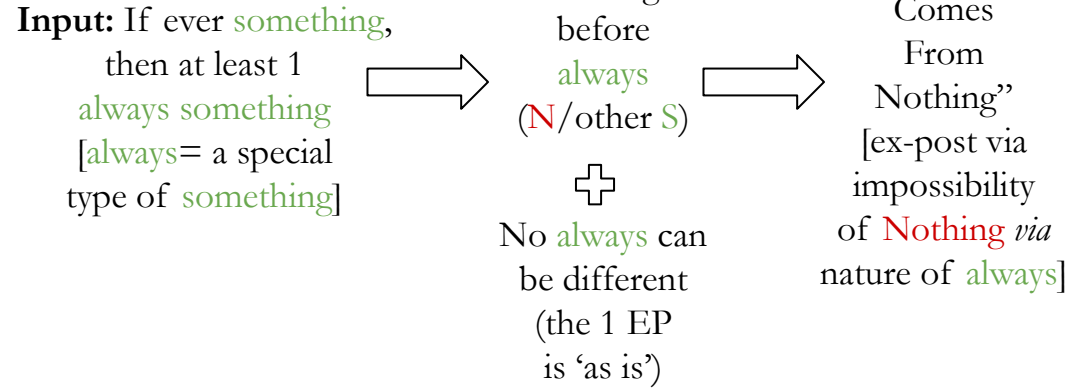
**Input:** If ever something, then at least 1 always something [always= a special type of something]

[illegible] before always (N/other S)

No always can be different (the 1 EP is 'as is')

Comes From Nothing" [ex-post via impossibility of Nothing *via* nature of always]